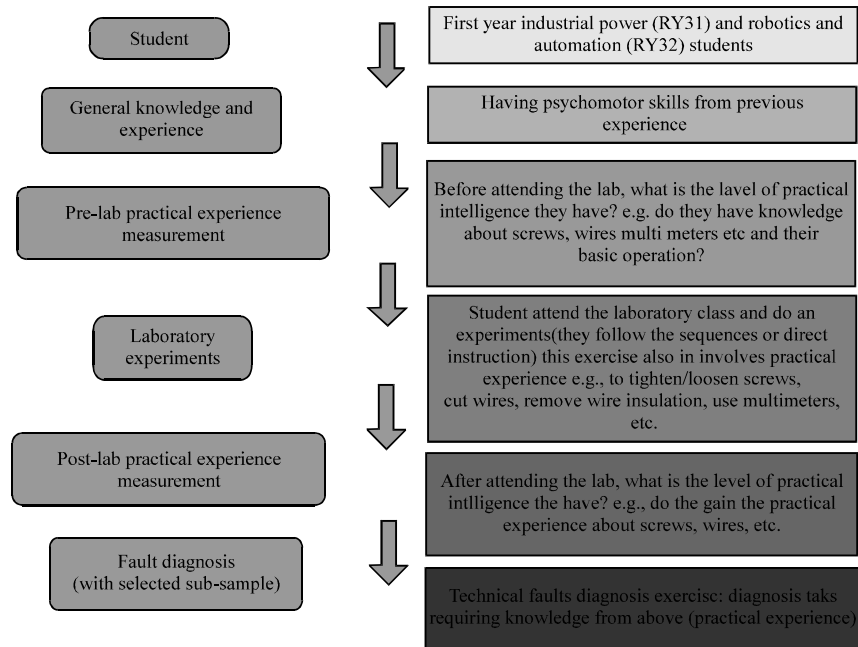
Student

First year industrial power (RY31) and robotics and automation (RY32) students

General knowledge and experience

Having psychomotor skills from previous experience

Pre-lab practical experience measurement

Before attending the lab, what is the lavel of practical intelligence they have? e.g. do they have knowledge about screws, wires multi meters etc and their basic operation?

Laboratory experiments

Student attend the laboratory class and do an experiments(they follow the sequences or direct instruction) this exercise also in involves practical experience e.g., to tighten/loosen screws, cut wires, remove wire insulation, use multimeters, etc.

Post-lab practical experience measurement

After attending the lab, what is the level of practical intlligence the have? e.g., do the gain the practical experience about screws, wires, etc.

Fault diagnosis (with selected sub-sample)

Technical faults diagnosis exercisc: diagnosis taks requiring knowledge from above (practical experience)